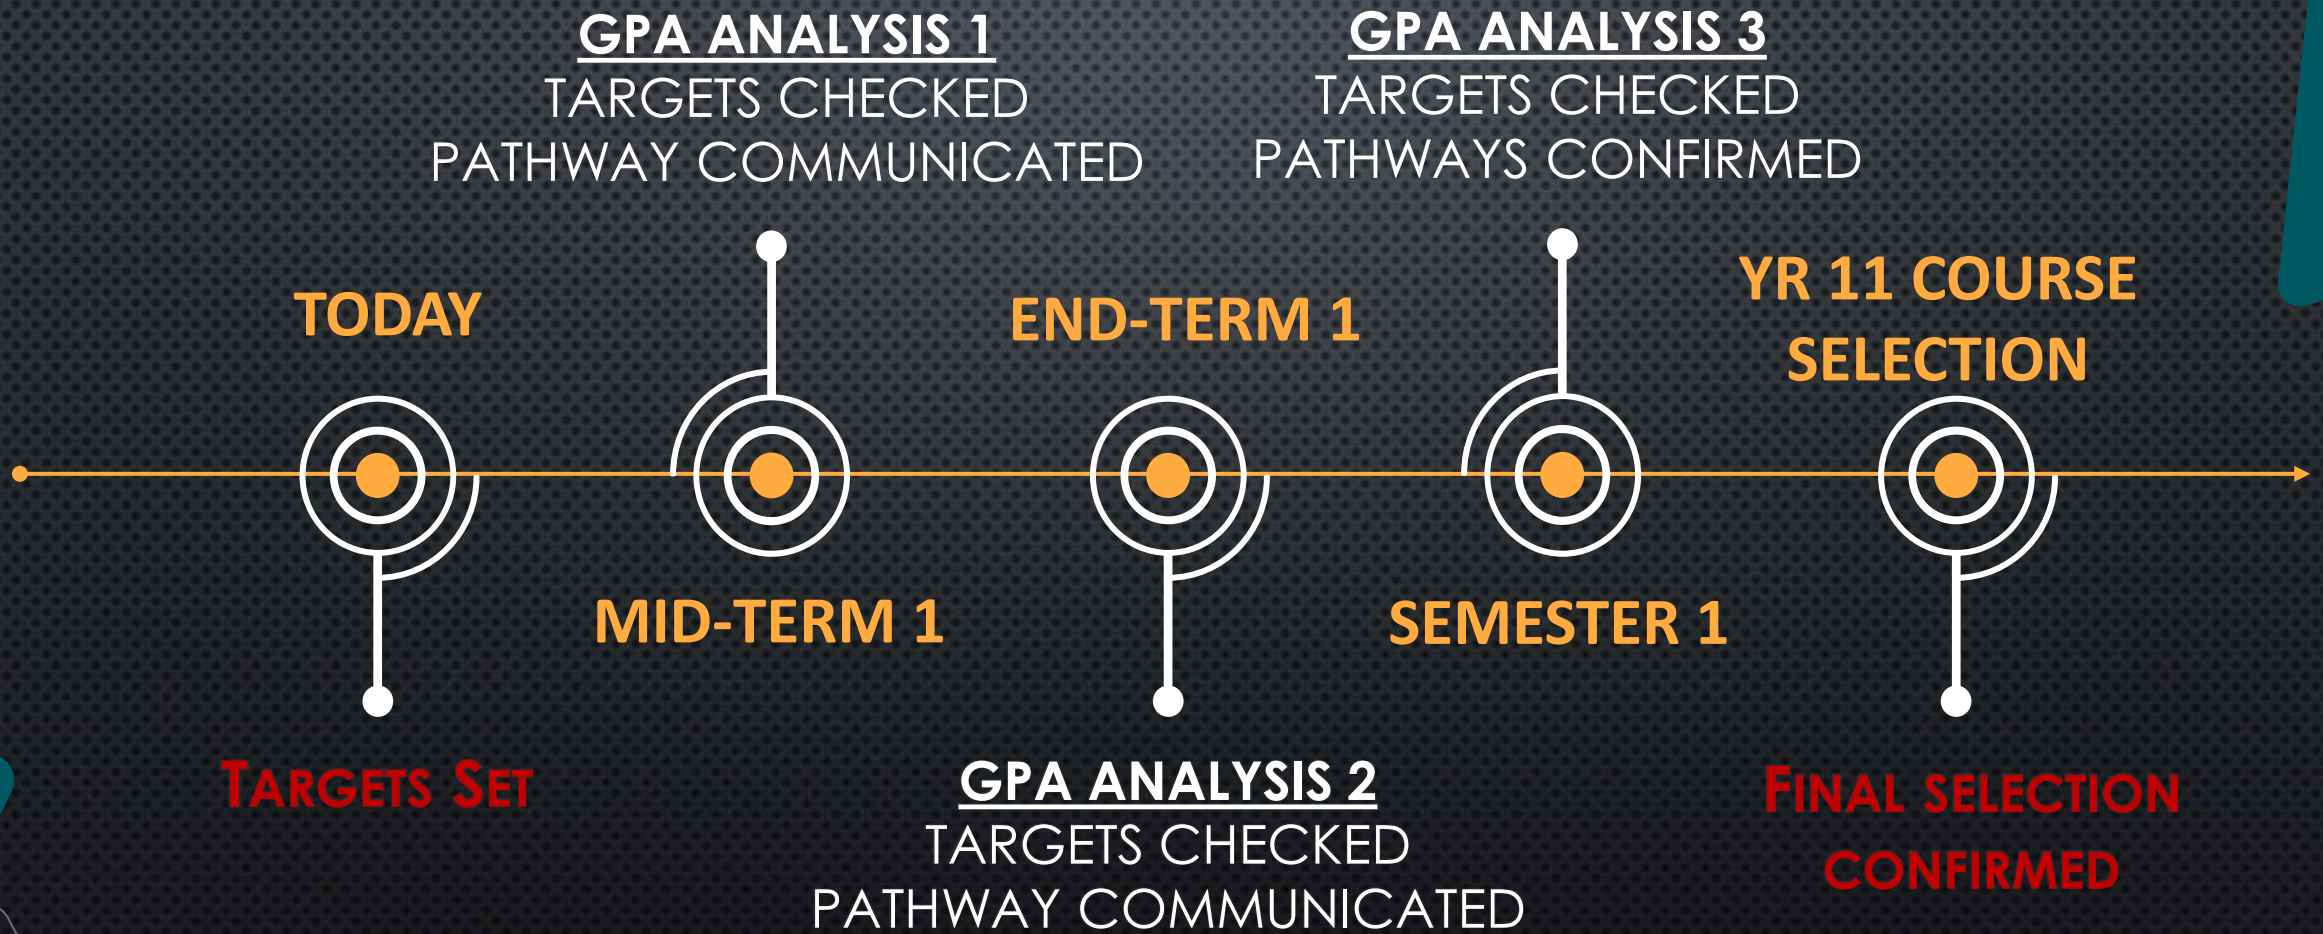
GPA ANALYSIS 1
TARGETS CHECKED
PATHWAY COMMUNICATED

GPA ANALYSIS 3
TARGETS CHECKED
PATHWAYS CONFIRMED

TODAY

END-TERM 1

YR 11 COURSE SELECTION

MID-TERM 1

SEMESTER 1

TARGETS SET

GPA ANALYSIS 2
TARGETS CHECKED
PATHWAY COMMUNICATED

FINAL SELECTION CONFIRMED